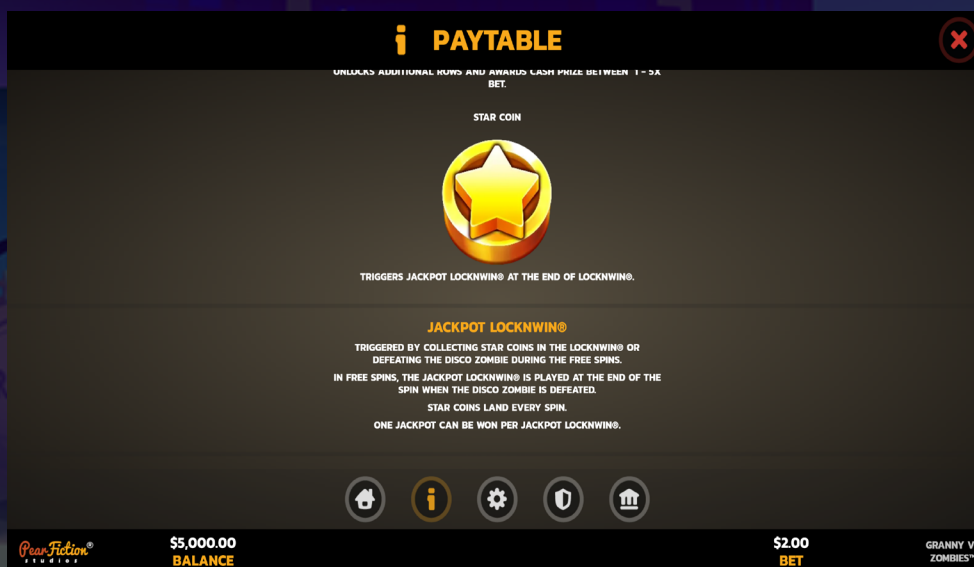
i PAYTABLE

UNLOCKS ADDITIONAL ROWS AND AWARDS CASH PRIZE BETWEEN 1 - 5X BET.

STAR COIN

TRIGGERS JACKPOT LOCKNWIN® AT THE END OF LOCKNWIN®.

JACKPOT LOCKNWIN®

TRIGGERED BY COLLECTING STAR COINS IN THE LOCKNWIN® OR DEFEATING THE DISCO ZOMBIE DURING THE FREE SPINS.

IN FREE SPINS, THE JACKPOT LOCKNWIN® IS PLAYED AT THE END OF THE SPIN WHEN THE DISCO ZOMBIE IS DEFEATED.

STAR COINS LAND EVERY SPIN.

ONE JACKPOT CAN BE WON PER JACKPOT LOCKNWIN®.

PearFiction® studios

$5,000.00
BALANCE

$2.00
BET

GRANNY V ZOMBIES™